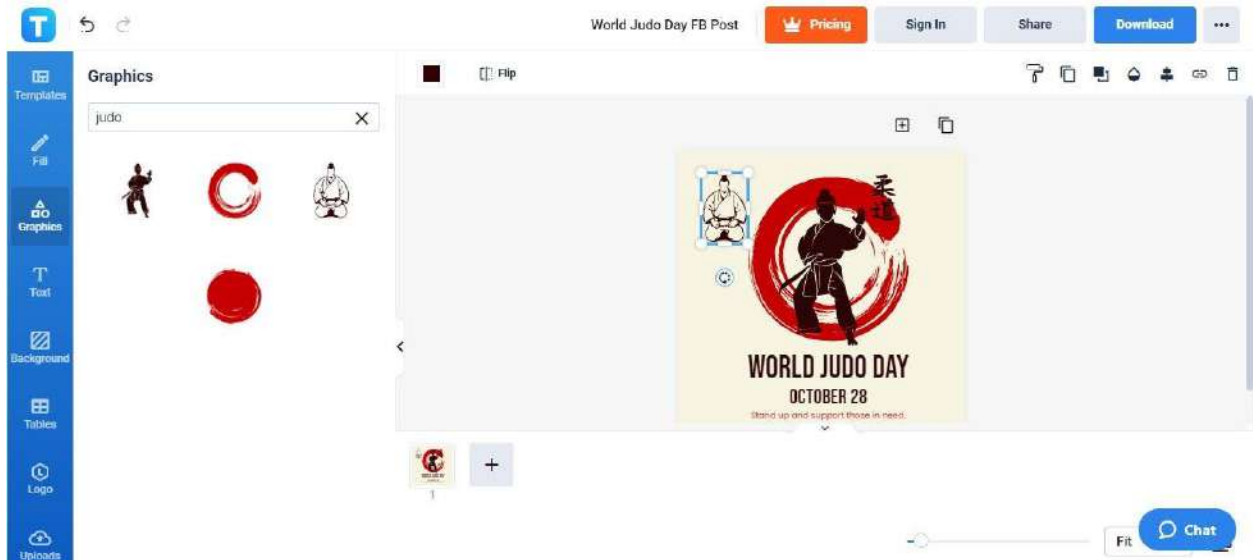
T

World Judo Day FB Post

Pricing

Sign In

Share

Download

•••

Templates

Fill

Graphics

Text

Background

Tables

Logo

Uploads

Graphics

judo

Flip

柔道

WORLD JUDO DAY

OCTOBER 28

Stand up and support those in need.

1

+

Fit

Chat